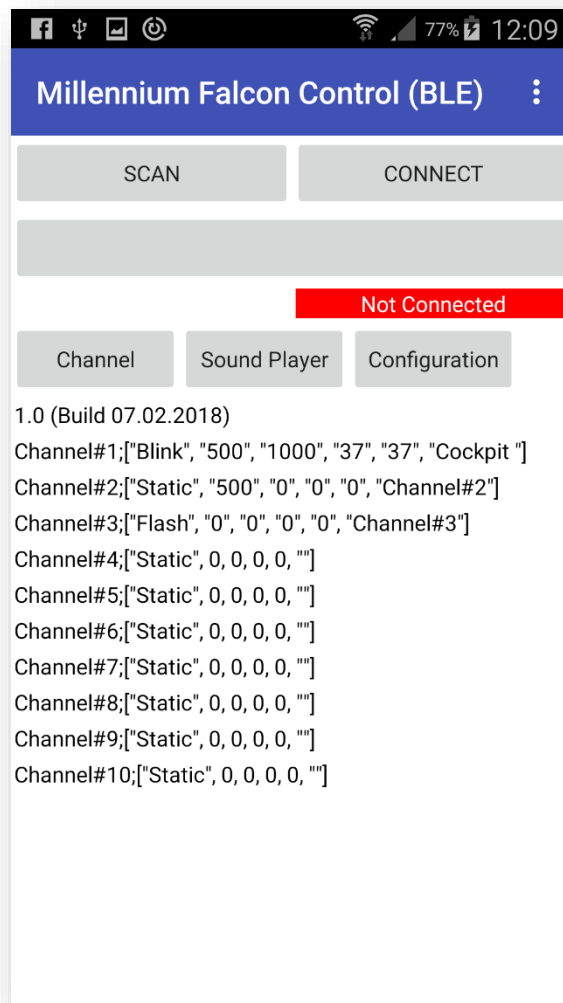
77% 12:09

Millennium Falcon Control (BLE)

SCAN

CONNECT

Not Connected

Channel

Sound Player

Configuration

1.0 (Build 07.02.2018)
Channel#1;["Blink", "500", "1000", "37", "37", "Cockpit "]
Channel#2;["Static", "500", "0", "0", "0", "Channel#2"]
Channel#3;["Flash", "0", "0", "0", "0", "Channel#3"]
Channel#4;["Static", 0, 0, 0, 0, ""]
Channel#5;["Static", 0, 0, 0, 0, ""]
Channel#6;["Static", 0, 0, 0, 0, ""]
Channel#7;["Static", 0, 0, 0, 0, ""]
Channel#8;["Static", 0, 0, 0, 0, ""]
Channel#9;["Static", 0, 0, 0, 0, ""]
Channel#10;["Static", 0, 0, 0, 0, ""]